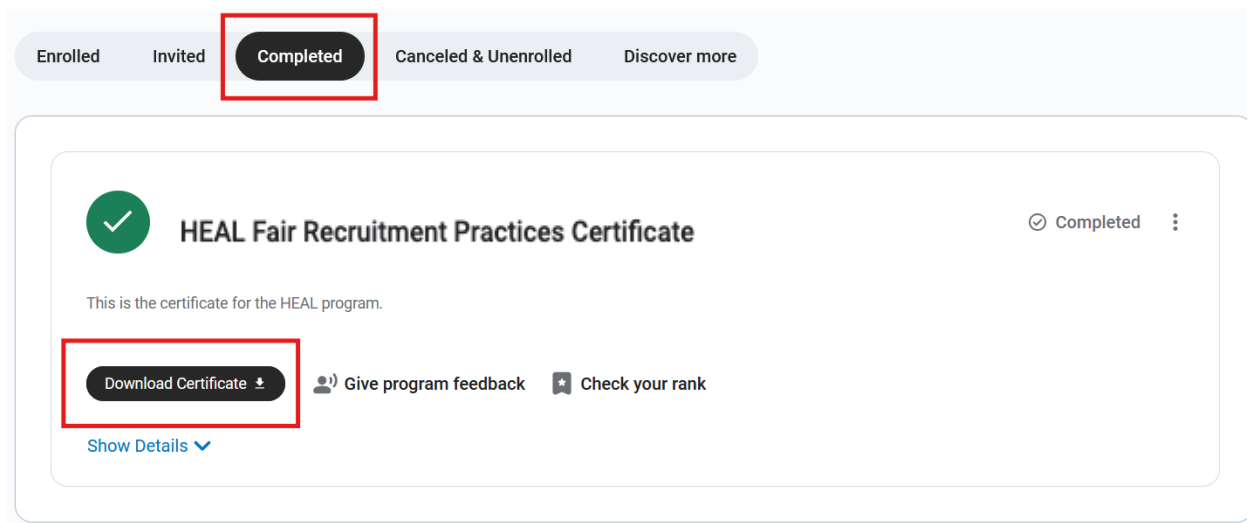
Enrolled Invited Completed Canceled & Unenrolled Discover more

HEAL Fair Recruitment Practices Certificate

Completed

This is the certificate for the HEAL program.

Download Certificate

Give program feedback

Check your rank

Show Details